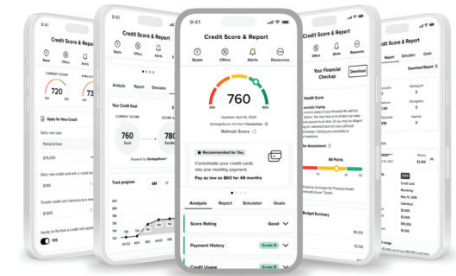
9:41

Credit Score & Report

Score

Offers

Alerts

Resources

760

Updated: April 18, 2026

Refresh Score

Recommended for You

Consolidate your credit cards into one monthly payment

Pay as low as $60 for 48 months

Analysis

Report

Simulator

Goals

Score Rating

Good

Payment History

Credit Usage

Credit Score & Report

CURRENT SCORE

720

Apply for New Credit

Credit Score & Report

Analysis

Report

Simulator

Your Credit Goal

760

780

Track progress

Your Financial Checkup

Download

Credit Score & Report

Download Report